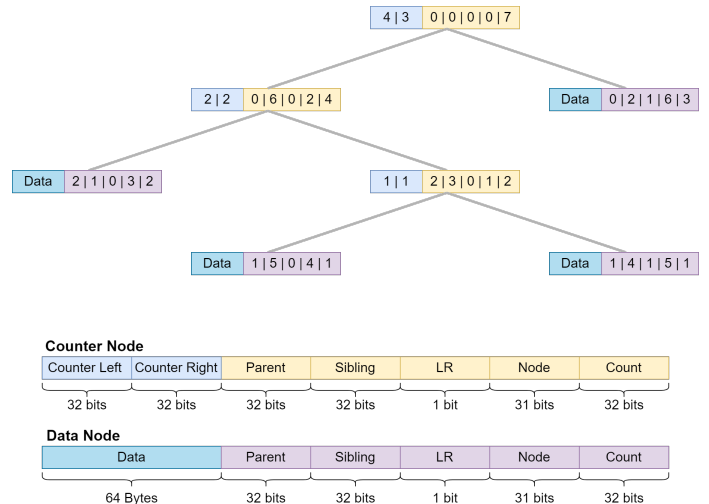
4 | 3 | 0 | 0 | 0 | 0 | 7

2 | 2 | 0 | 6 | 0 | 2 | 4

Data | 0 | 2 | 1 | 6 | 3

Data | 2 | 1 | 0 | 3 | 2

1 | 1 | 2 | 3 | 0 | 1 | 2

Data | 1 | 5 | 0 | 4 | 1

Data | 1 | 4 | 1 | 5 | 1

**Counter Node**

| Counter Left | Counter Right | Parent | Sibling | LR | Node | Count |
|---|---|---|---|---|---|---|
| 32 bits | 32 bits | 32 bits | 32 bits | 1 bit | 31 bits | 32 bits |

**Data Node**

| Data | Parent | Sibling | LR | Node | Count |
|---|---|---|---|---|---|
| 64 Bytes | 32 bits | 32 bits | 1 bit | 31 bits | 32 bits |